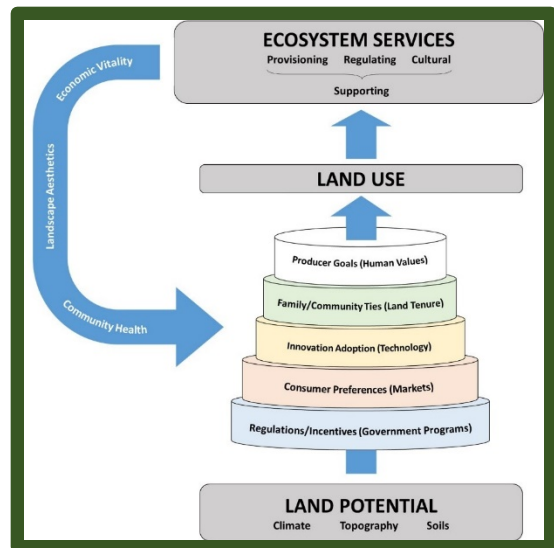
ECOSYSTEM SERVICES
Provisioning Regulating Cultural
Supporting

Economic Vitality
Landscape Aesthetics
Community Health

LAND USE

Producer Goals (Human Values)
Family/Community Ties (Land Tenure)
Innovation Adoption (Technology)
Consumer Preferences (Markets)
Regulations/Incentives (Government Programs)

LAND POTENTIAL
Climate Topography Soils